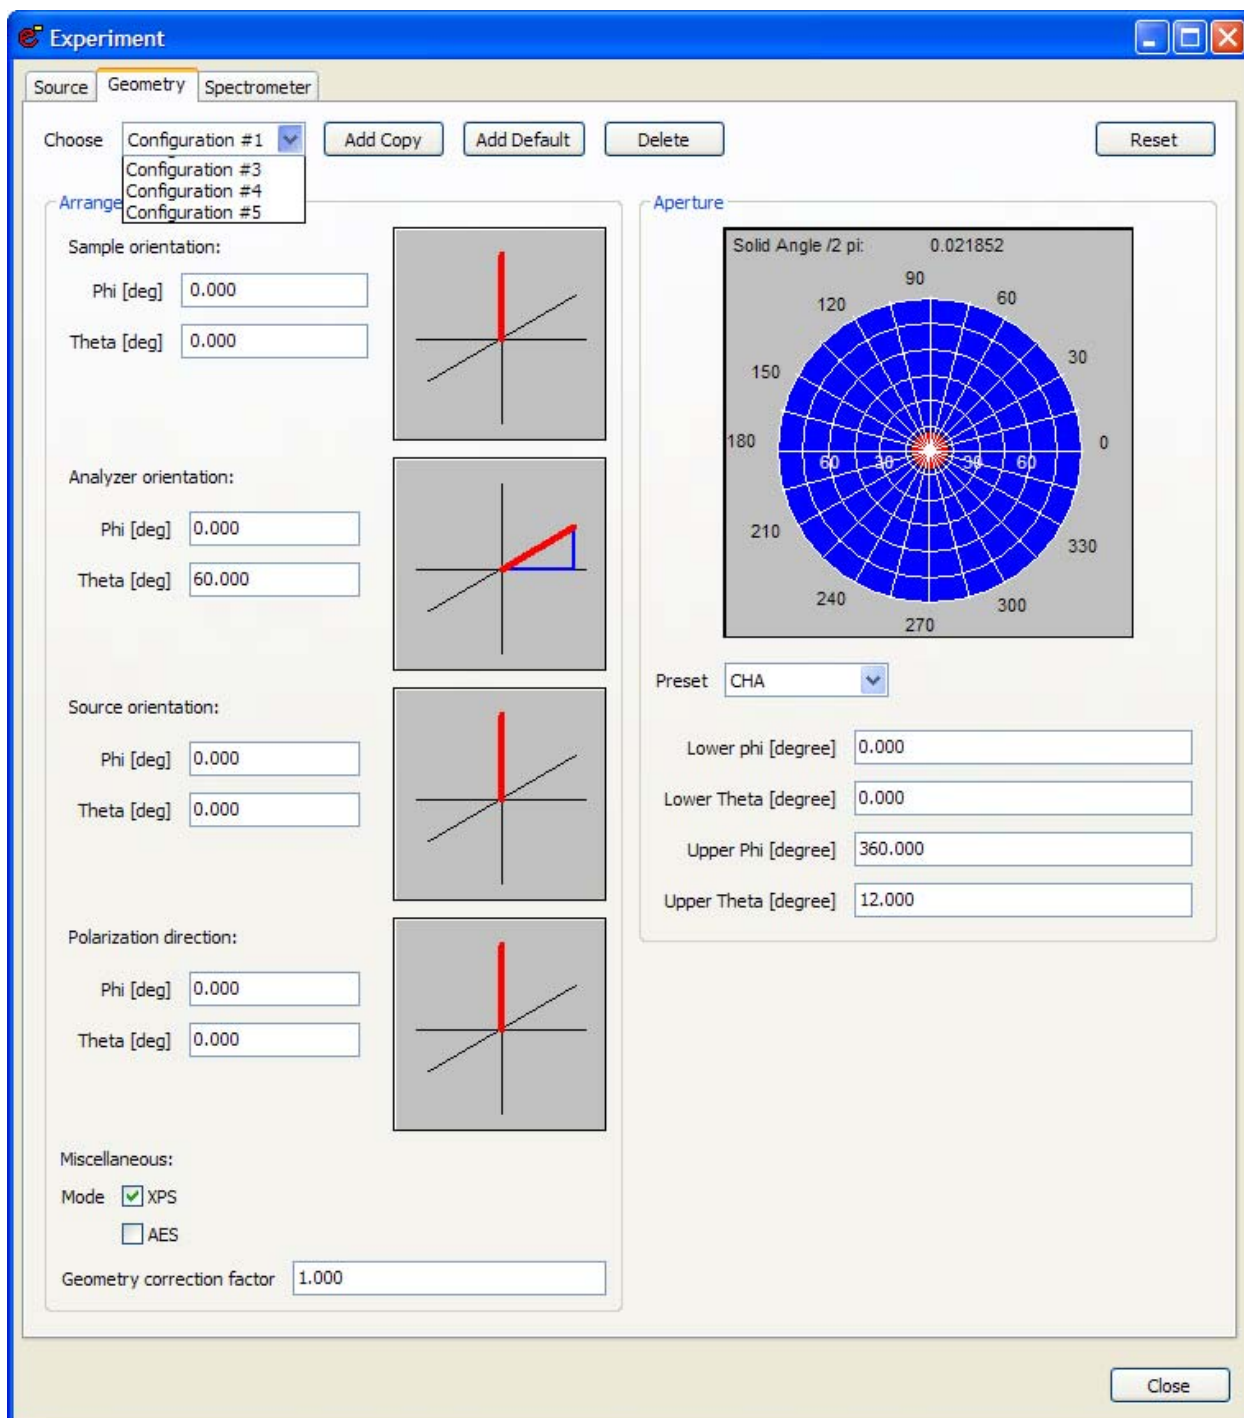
Experiment

Source Geometry Spectrometer

Choose Configuration #1 Configuration #3 Configuration #4 Configuration #5 Add Copy Add Default Delete Reset

Arrange

Sample orientation:
Phi [deg] 0.000
Theta [deg] 0.000

Analyzer orientation:
Phi [deg] 0.000
Theta [deg] 60.000

Source orientation:
Phi [deg] 0.000
Theta [deg] 0.000

Polarization direction:
Phi [deg] 0.000
Theta [deg] 0.000

Miscellaneous:
Mode XPS
AES
Geometry correction factor 1.000

Aperture

Solid Angle /2 pi: 0.021852
90
60
120
30
150
0
180
60 30 30 60
210
330
240
300
270

Preset CHA

Lower phi [degree] 0.000
Lower Theta [degree] 0.000
Upper Phi [degree] 360.000
Upper Theta [degree] 12.000

Close